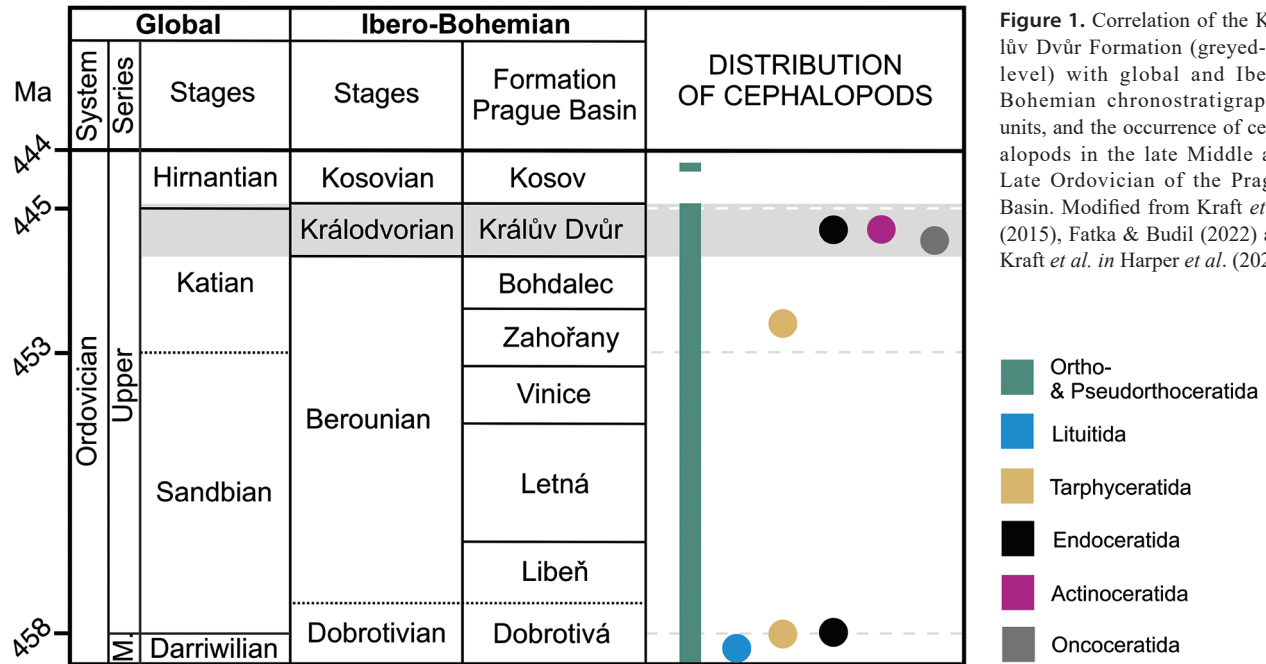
| Ma | System | Series | Global Stages | Ibero-Bohemian Stages | Formation Prague Basin | DISTRIBUTION OF CEPHALOPODS |
|---|---|---|---|---|---|---|
| 444 | Ordovician | Upper | Hirnantian | Kosovian | Kosov | |
| 445 | | | Katian | Králodvorian | Králův Dvůr | |
| | | | | Berounian | Bohdalec | |
| | | | | | Zahořany | |
| 453 | | | Sandbian | | Vinice | |
| | | | | | Letná | |
| | | | | | Libeň | |
| 458 | | M. | Darriwilian | Dobrotivian | Dobrotivá | |

Figure 1. Correlation of the K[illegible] lův Dvůr Formation (greyed-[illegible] level) with global and Ibe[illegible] Bohemian chronostratigrap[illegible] units, and the occurrence of ce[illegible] alopods in the late Middle a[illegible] Late Ordovician of the Prag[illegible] Basin. Modified from Kraft et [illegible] (2015), Fatka & Budil (2022) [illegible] Kraft et al. in Harper et al. (202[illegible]

Ortho- & Pseudorthoceratida
Lituitida
Tarphyceratida
Endoceratida
Actinoceratida
Oncoceratida